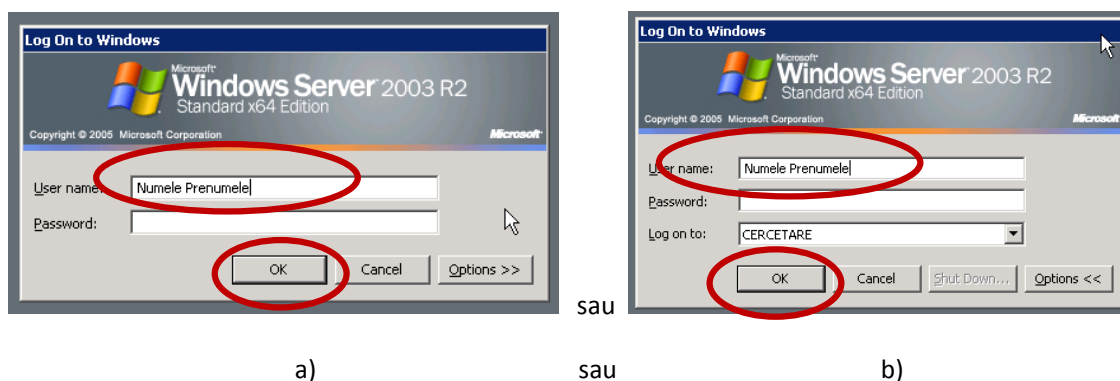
Log On to Windows

Microsoft Windows Server 2003 R2
Standard x64 Edition

Copyright © 2005 Microsoft Corporation

Microsoft

User name: Numele Prenumele

Password:

OK

Cancel

Options >>

sau

Log On to Windows

Microsoft Windows Server 2003 R2
Standard x64 Edition

Copyright © 2005 Microsoft Corporation

Microsoft

User name: Numele Prenumele

Password:

Log on to: CERCETARE

OK

Cancel

Shut Down...

Options <<

a) sau b)